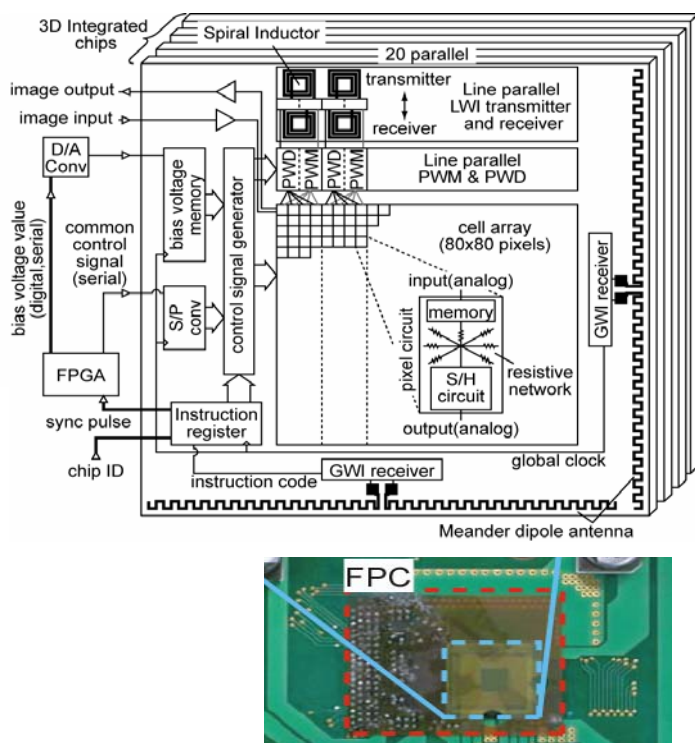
3D Integrated chips

Spiral Inductor

20 parallel

image output

image input

transmitter

receiver

Line parallel LWI transmitter and receiver

D/A Conv

bias voltage memory

control signal generator

PWD

PWM

PWD

PWM

Line parallel PWM & PWD

bias voltage value (digital,serial)

common control signal (serial)

cell array (80x80 pixels)

input(analog)

S/P conv

memory

pixel circuit

resistive network

S/H circuit

output(analog)

GWI receiver

FPGA

sync pulse

Instruction register

chip ID

instruction code

GWI receiver

global clock

Meander dipole antenna

FPC